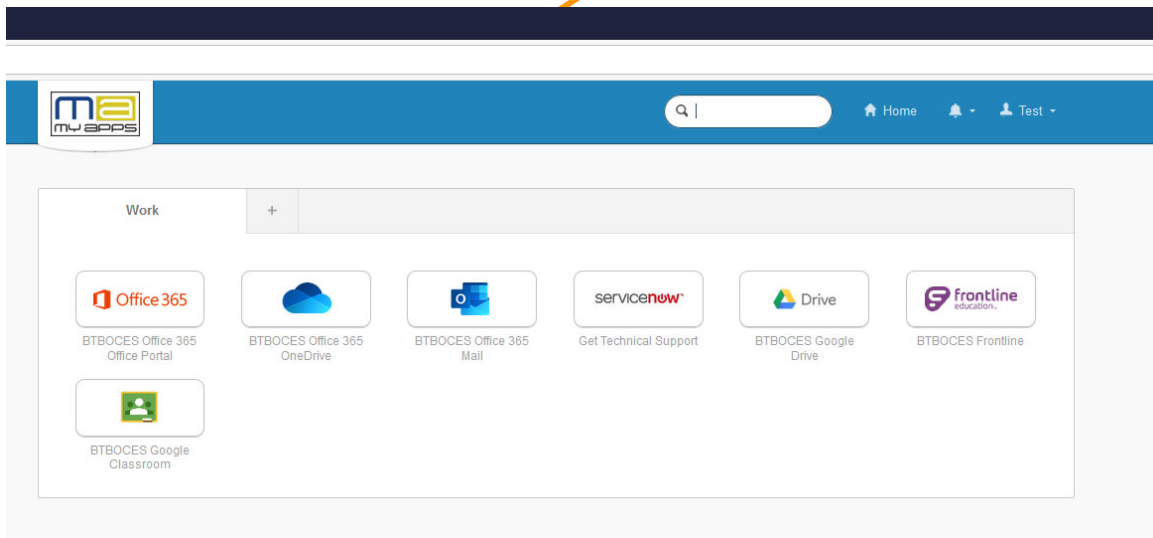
MA MY APPS

Home Test

Work +

Office 365
BTBOCES Office 365 Office Portal

BTBOCES Office 365 OneDrive

O
BTBOCES Office 365 Mail

servicenow
Get Technical Support

Drive
BTBOCES Google Drive

frontline education
BTBOCES Frontline

BTBOCES Google Classroom